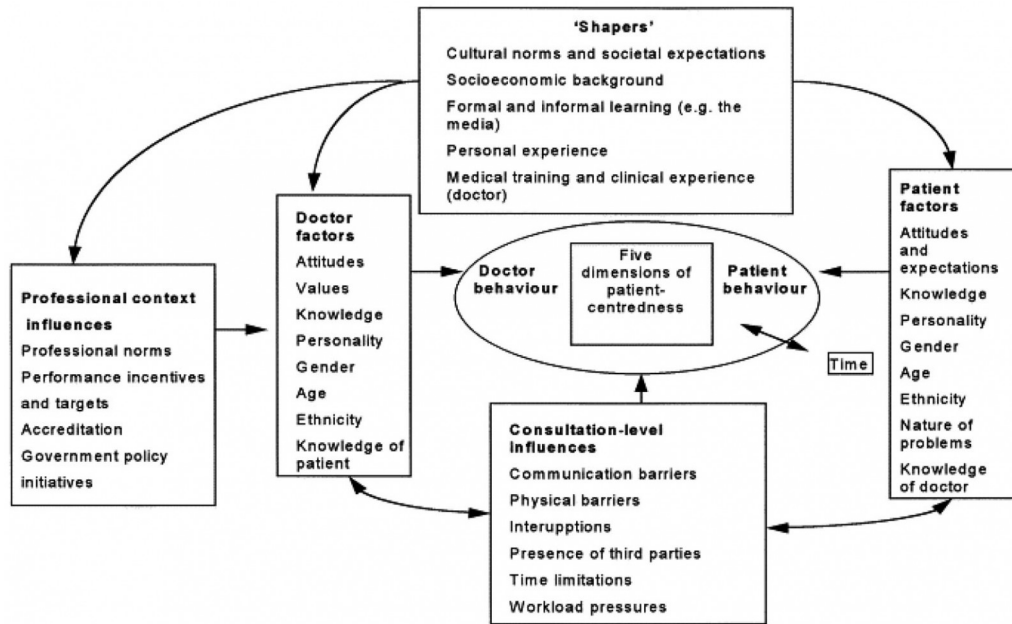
'Shapers'
Cultural norms and societal expectations
Socioeconomic background
Formal and informal learning (e.g. the media)
Personal experience
Medical training and clinical experience (doctor)

Professional context influences
Professional norms
Performance incentives and targets
Accreditation
Government policy initiatives

Doctor factors
Attitudes
Values
Knowledge
Personality
Gender
Age
Ethnicity
Knowledge of patient

Doctor behaviour
Five dimensions of patient-centredness
Patient behaviour

Time

Patient factors
Attitudes and expectations
Knowledge
Personality
Gender
Age
Ethnicity
Nature of problems
Knowledge of doctor

Consultation-level influences
Communication barriers
Physical barriers
Interupptions
Presence of third parties
Time limitations
Workload pressures